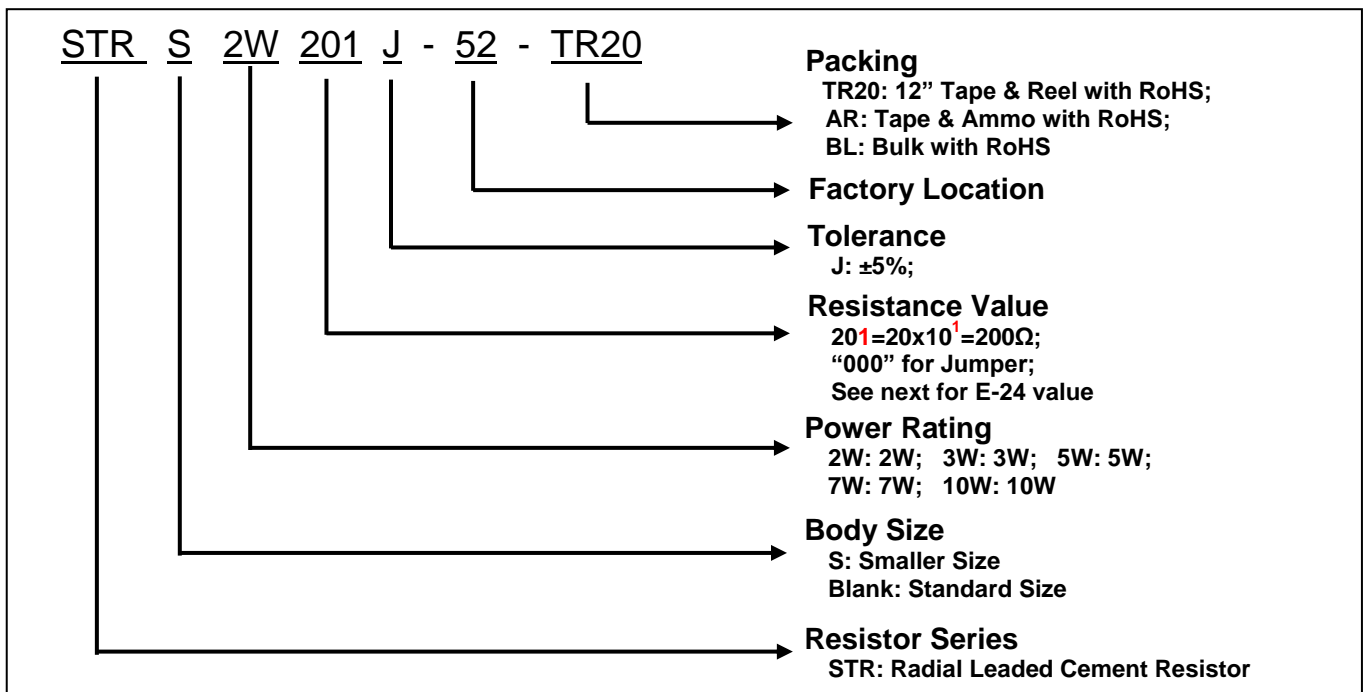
STR S 2W 201 J - 52 - TR20

Packing
TR20: 12" Tape & Reel with RoHS;
AR: Tape & Ammo with RoHS;
BL: Bulk with RoHS

Factory Location

Tolerance
J: ±5%;

Resistance Value
201=20x10$^1$=200Ω;
"000" for Jumper;
See next for E-24 value

Power Rating
2W: 2W; 3W: 3W; 5W: 5W;
7W: 7W; 10W: 10W

Body Size
S: Smaller Size
Blank: Standard Size

Resistor Series
STR: Radial Leaded Cement Resistor